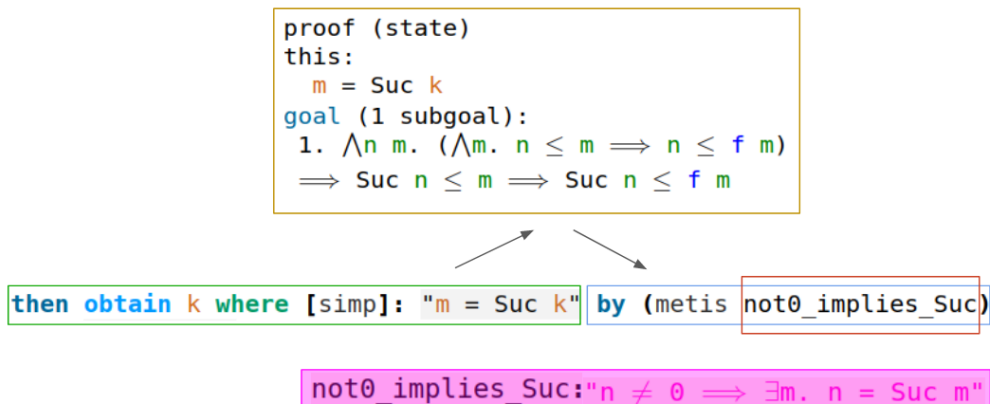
proof (state)
this:
m = Suc k
goal (1 subgoal):
1. $\bigwedge$n m. ($\bigwedge$m. n $\leq$ m $\Longrightarrow$ n $\leq$ f m) $\Longrightarrow$ Suc n $\leq$ m $\Longrightarrow$ Suc n $\leq$ f m

then obtain k where [simp]: "m = Suc k" by (metis not0_implies_Suc)

not0_implies_Suc:"n $\neq$ 0 $\Longrightarrow$ $\exists$m. n = Suc m"